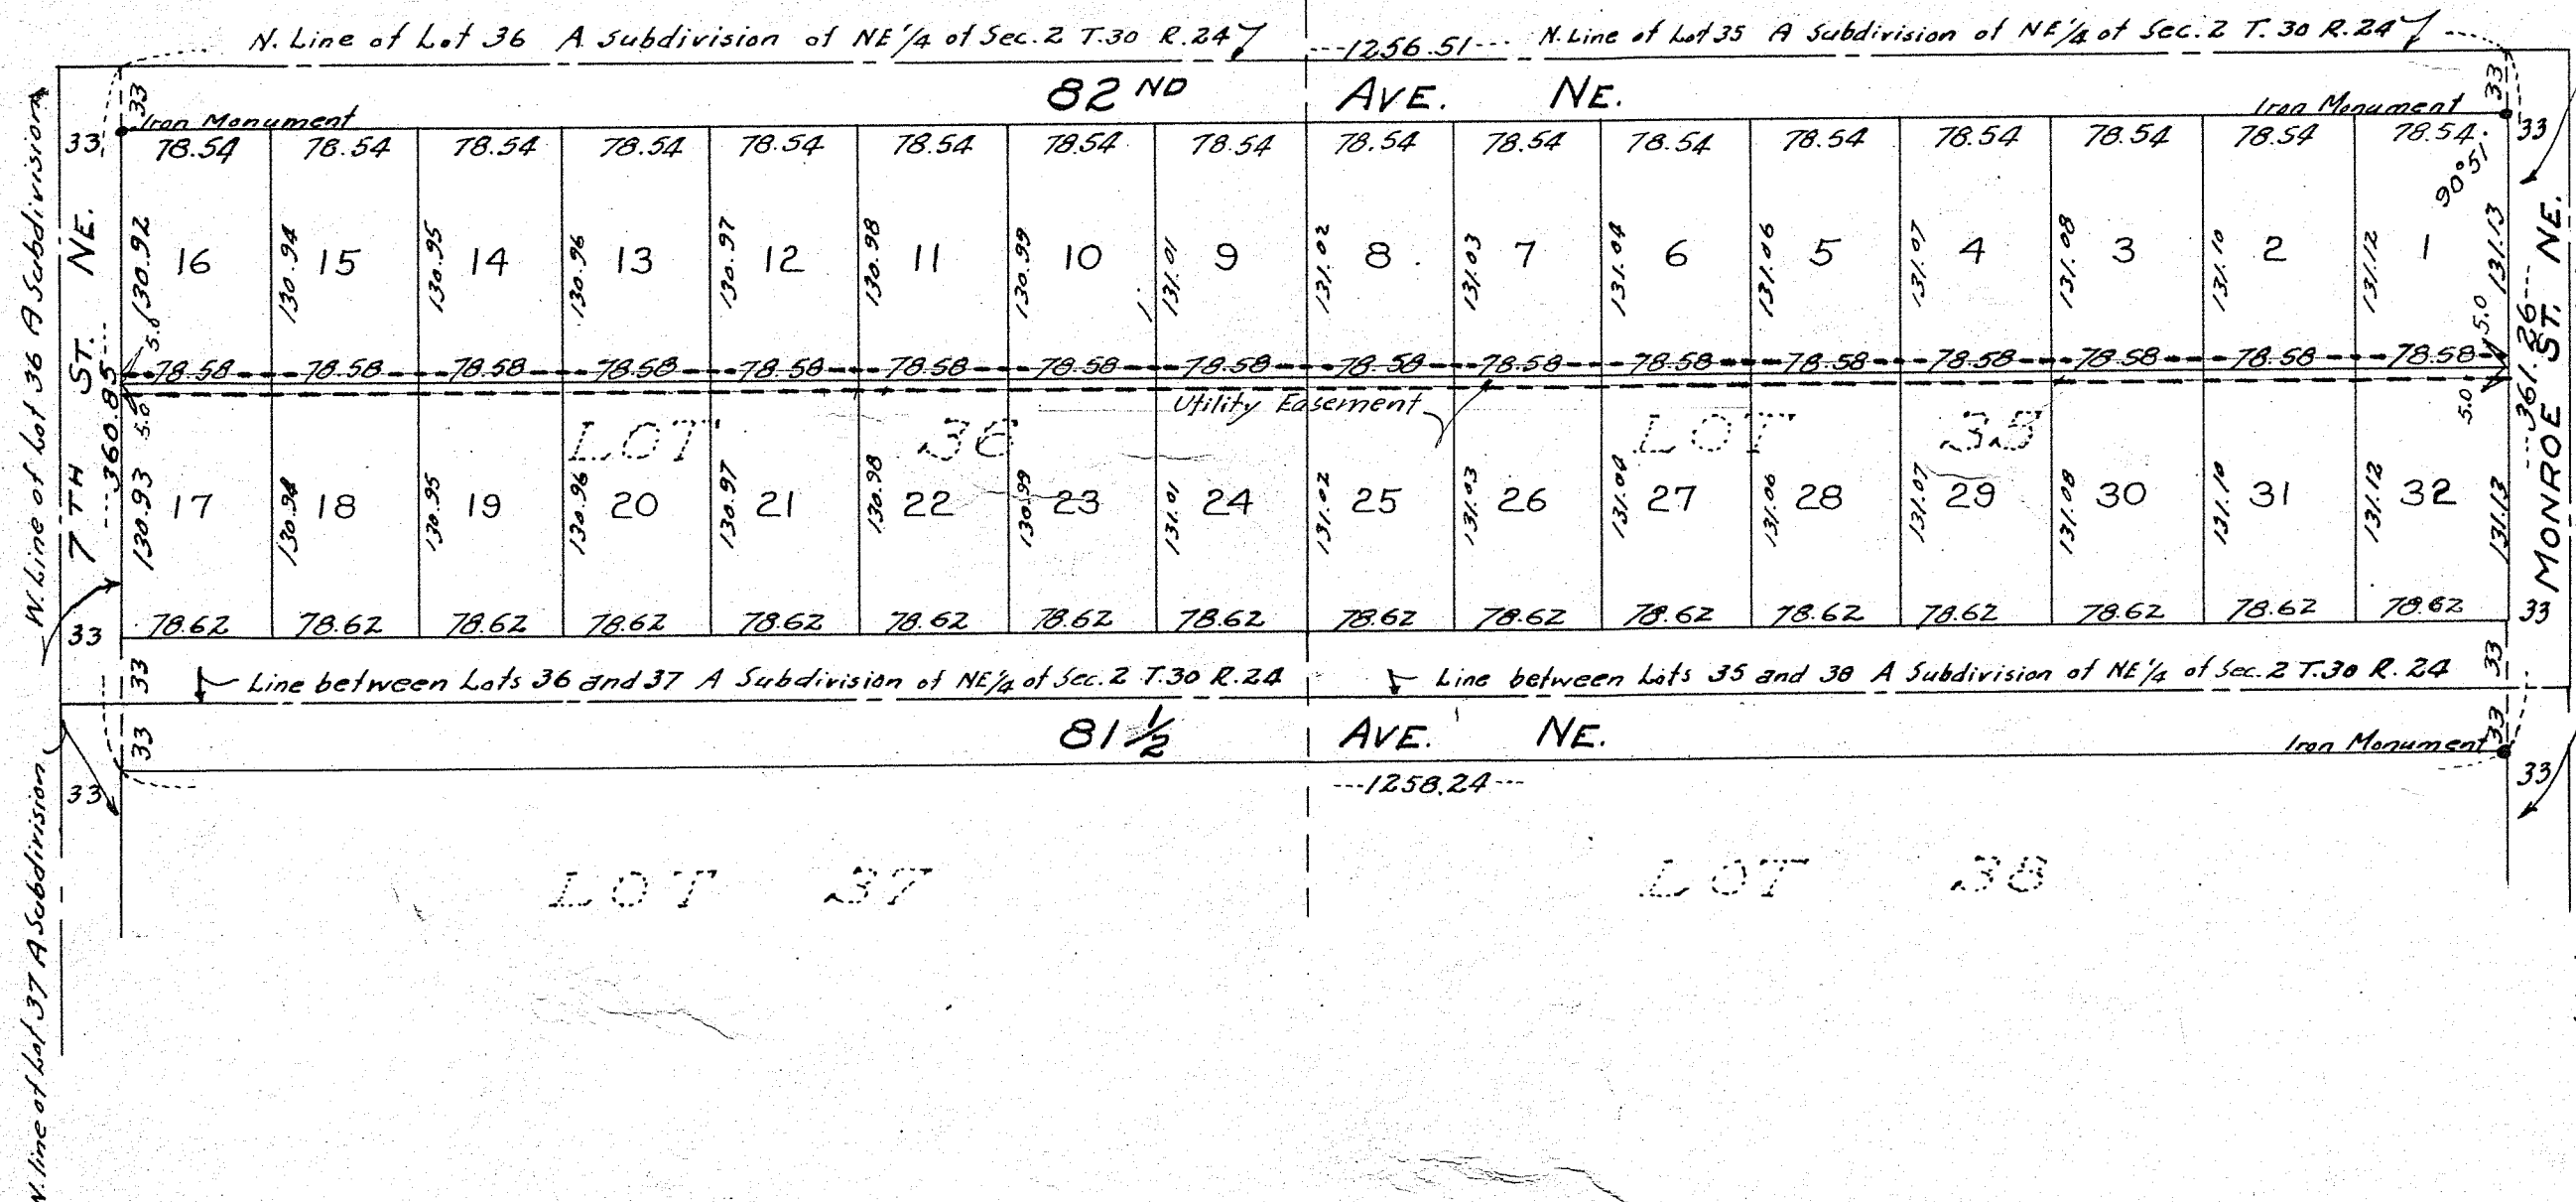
N. Line of Lot 36 A Subdivision of NE¼ of Sec. 2 T.30 R.24 --1256.51-- N. Line of Lot 35 A Subdivision of NE¼ of Sec. 2 T. 30 R.24

33 33

82 ND AVE. NE.

Iron Monument Iron Monument

33 33

| 78.54 | 78.54 | 78.54 | 78.54 | 78.54 | 78.54 | 78.54 | 78.54 | 78.54 | 78.54 | 78.54 | 78.54 | 78.54 | 78.54 | 78.54 | 78.54 |
|---|---|---|---|---|---|---|---|---|---|---|---|---|---|---|---|
| 130.92 16 | 130.94 15 | 130.95 14 | 130.96 13 | 130.97 12 | 130.98 11 | 130.99 10 | 131.01 9 | 131.02 8 | 131.03 7 | 131.04 6 | 131.06 5 | 131.07 4 | 131.08 3 | 131.10 2 | 131.12 1 131.13 |
| 78.58 | 78.58 | 78.58 | 78.58 | 78.58 | 78.58 | 78.58 | 78.58 | 78.58 | 78.58 | 78.58 | 78.58 | 78.58 | 78.58 | 78.58 | 78.58 |
| 130.93 17 | 130.94 18 | 130.95 19 | 130.96 20 | 130.97 21 | 130.98 22 | 130.99 23 | 131.01 24 | 131.02 25 | 131.03 26 | 131.06 27 | 131.06 28 | 131.07 29 | 131.08 30 | 131.10 31 | 131.12 32 131.13 |
| 78.62 | 78.62 | 78.62 | 78.62 | 78.62 | 78.62 | 78.62 | 78.62 | 78.62 | 78.62 | 78.62 | 78.62 | 78.62 | 78.62 | 78.62 | 78.62 |

90°51'

5.0 5.0 5.0 5.0

Utility Easement

LOT 36 LOT 35

7TH ST. NE. 360.85

MONROE ST. NE. 361.26

W. Line of Lot 36 A Subdivision

33 33 33 33

Line between Lots 36 and 37 A Subdivision of NE¼ of Sec. 2 T.30 R.24 Line between Lots 35 and 38 A Subdivision of NE¼ of Sec. 2 T.30 R.24

33 33

81½ AVE. NE.

Iron Monument

33 33

--1258.24--

LOT 37 LOT 38

W. line of Lot 37 A Subdivision